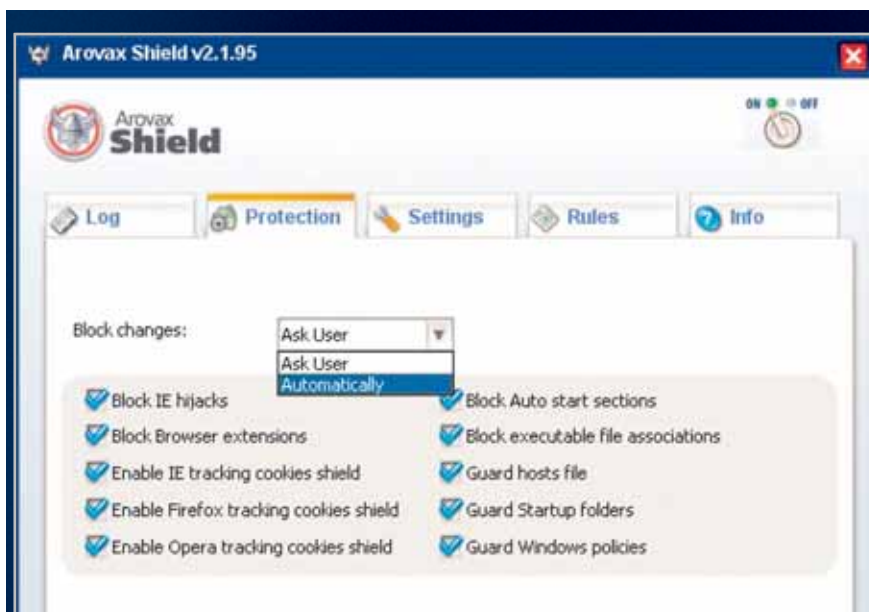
Arovax Shield v2.1.95

Arovax Shield

ON OFF

Log Protection Settings Rules Info

Block changes: Ask User

Ask User
Automatically

Block IE hijacks
Block Browser extensions
Enable IE tracking cookies shield
Enable Firefox tracking cookies shield
Enable Opera tracking cookies shield

Block Auto start sections
Block executable file associations
Guard hosts file
Guard Startup folders
Guard Windows policies